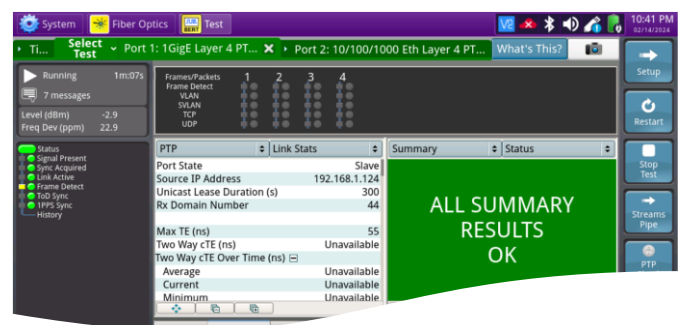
System Fiber Optics SUB BERT Test 10:41 PM 02/14/2024

Ti... Select Test Port 1: 1GigE Layer 4 PT... Port 2: 10/100/1000 Eth Layer 4 PT... What's This?

Setup

Running 1m:07s
7 messages
Level (dBm) -2.9
Freq Dev (ppm) 22.9

Frames/Packets
Frame Detect
VLAN
SVLAN
TCP
UDP
1 2 3 4

Restart

Status
Signal Present
Sync Acquired
Link Active
Frame Detect
ToD Sync
1PPS Sync
History

| PTP | Link Stats |
|---|---|
| Port State | Slave |
| Source IP Address | 192.168.1.124 |
| Unicast Lease Duration (s) | 300 |
| Rx Domain Number | 44 |
| | |
| Max TE (ns) | 55 |
| Two Way cTE (ns) | Unavailable |
| Two Way cTE Over Time (ns) | |
| Average | Unavailable |
| Current | Unavailable |
| Minimum | Unavailable |

Summary Status

ALL SUMMARY RESULTS OK

Stop Test

Streams Pipe

PTP